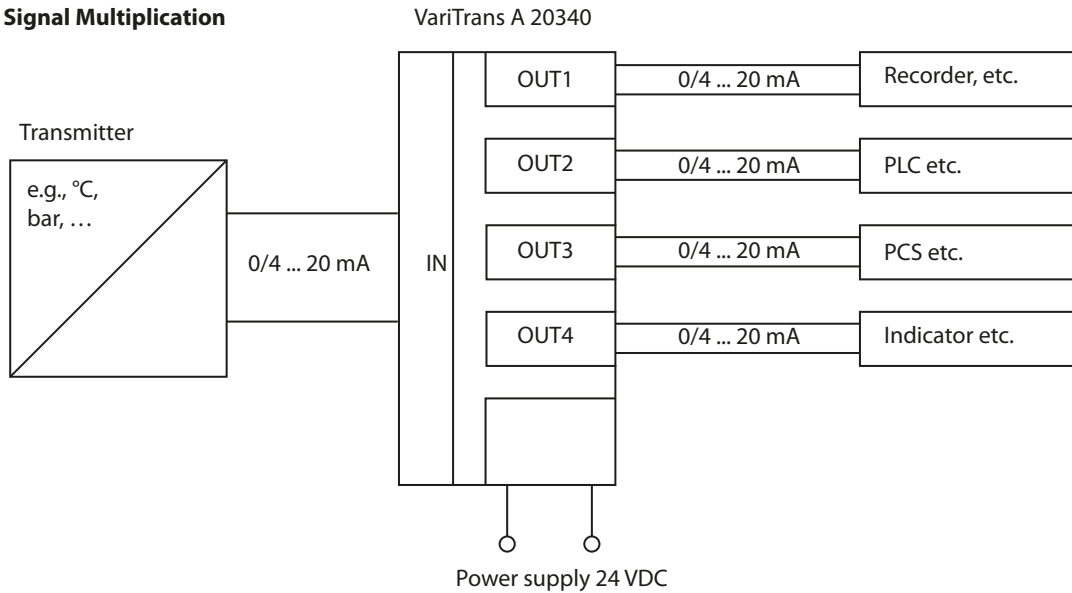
Signal Multiplication

VariTrans A 20340

Transmitter

e.g., °C, bar, …

0/4 ... 20 mA

IN

OUT1

0/4 ... 20 mA

Recorder, etc.

OUT2

0/4 ... 20 mA

PLC etc.

OUT3

0/4 ... 20 mA

PCS etc.

OUT4

0/4 ... 20 mA

Indicator etc.

Power supply 24 VDC